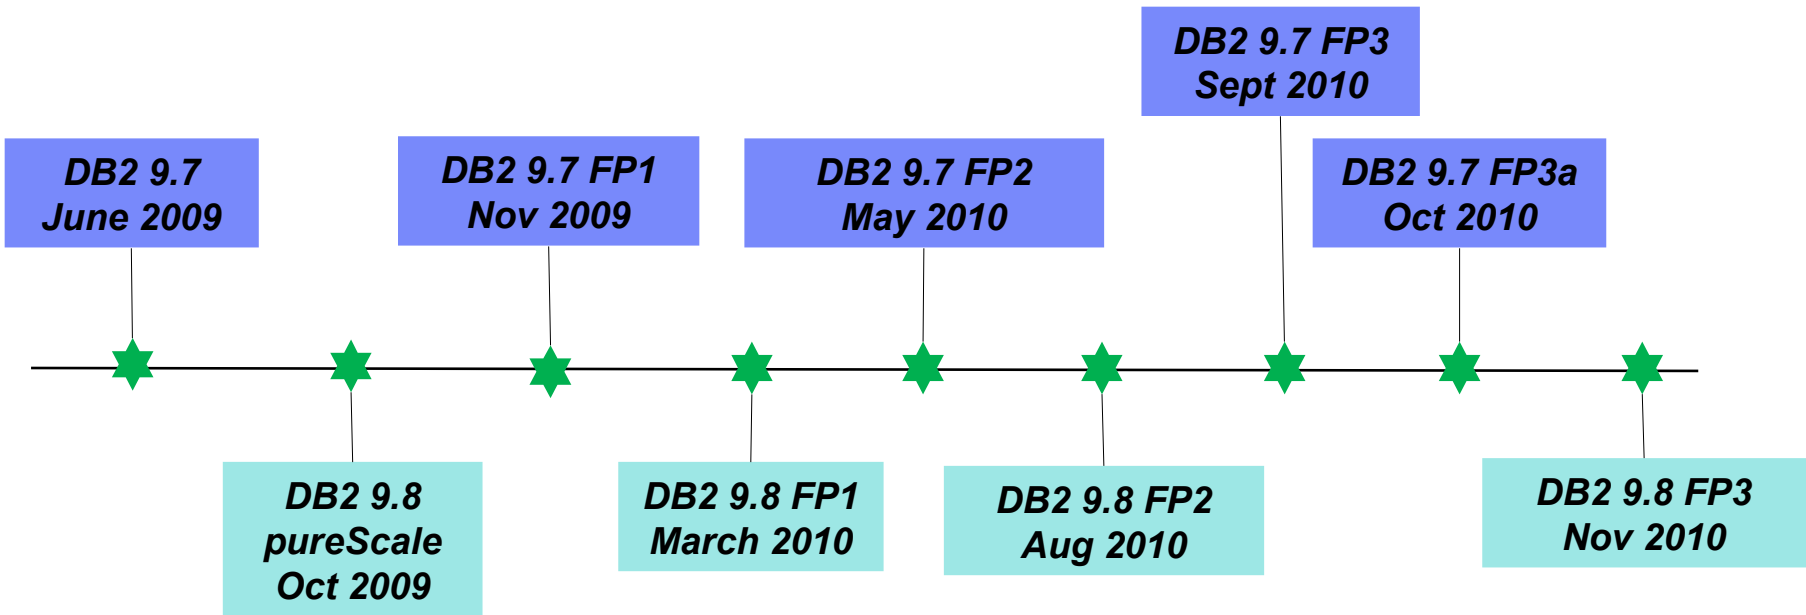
DB2 9.7 FP3
Sept 2010

DB2 9.7
June 2009

DB2 9.7 FP1
Nov 2009

DB2 9.7 FP2
May 2010

DB2 9.7 FP3a
Oct 2010

DB2 9.8
pureScale
Oct 2009

DB2 9.8 FP1
March 2010

DB2 9.8 FP2
Aug 2010

DB2 9.8 FP3
Nov 2010